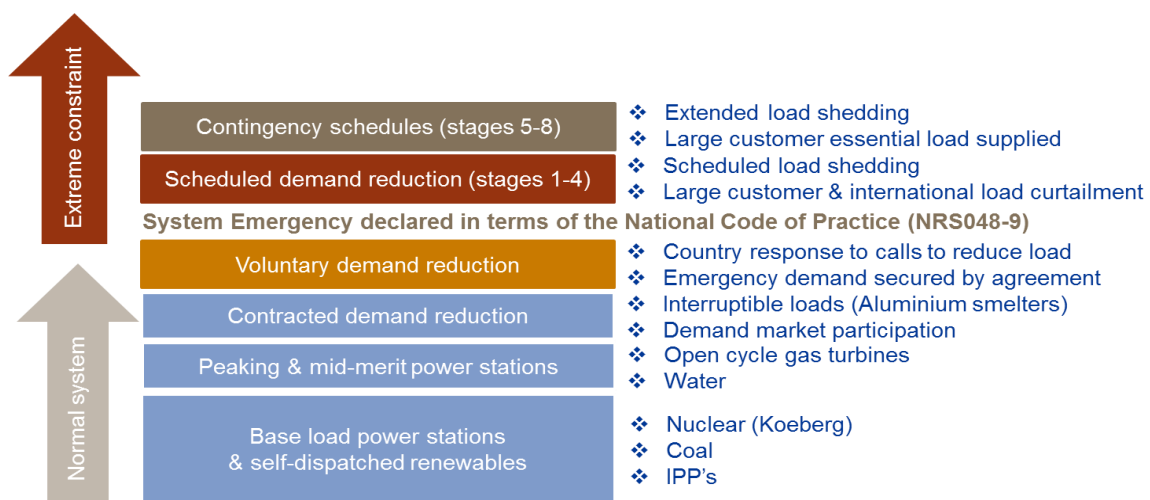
Extreme constraint

Normal system

Contingency schedules (stages 5-8)

❖ Extended load shedding
❖ Large customer essential load supplied

Scheduled demand reduction (stages 1-4)

❖ Scheduled load shedding
❖ Large customer & international load curtailment

System Emergency declared in terms of the National Code of Practice (NRS048-9)

Voluntary demand reduction

❖ Country response to calls to reduce load
❖ Emergency demand secured by agreement

Contracted demand reduction

❖ Interruptible loads (Aluminium smelters)
❖ Demand market participation

Peaking & mid-merit power stations

❖ Open cycle gas turbines
❖ Water

Base load power stations & self-dispatched renewables

❖ Nuclear (Koeberg)
❖ Coal
❖ IPP's